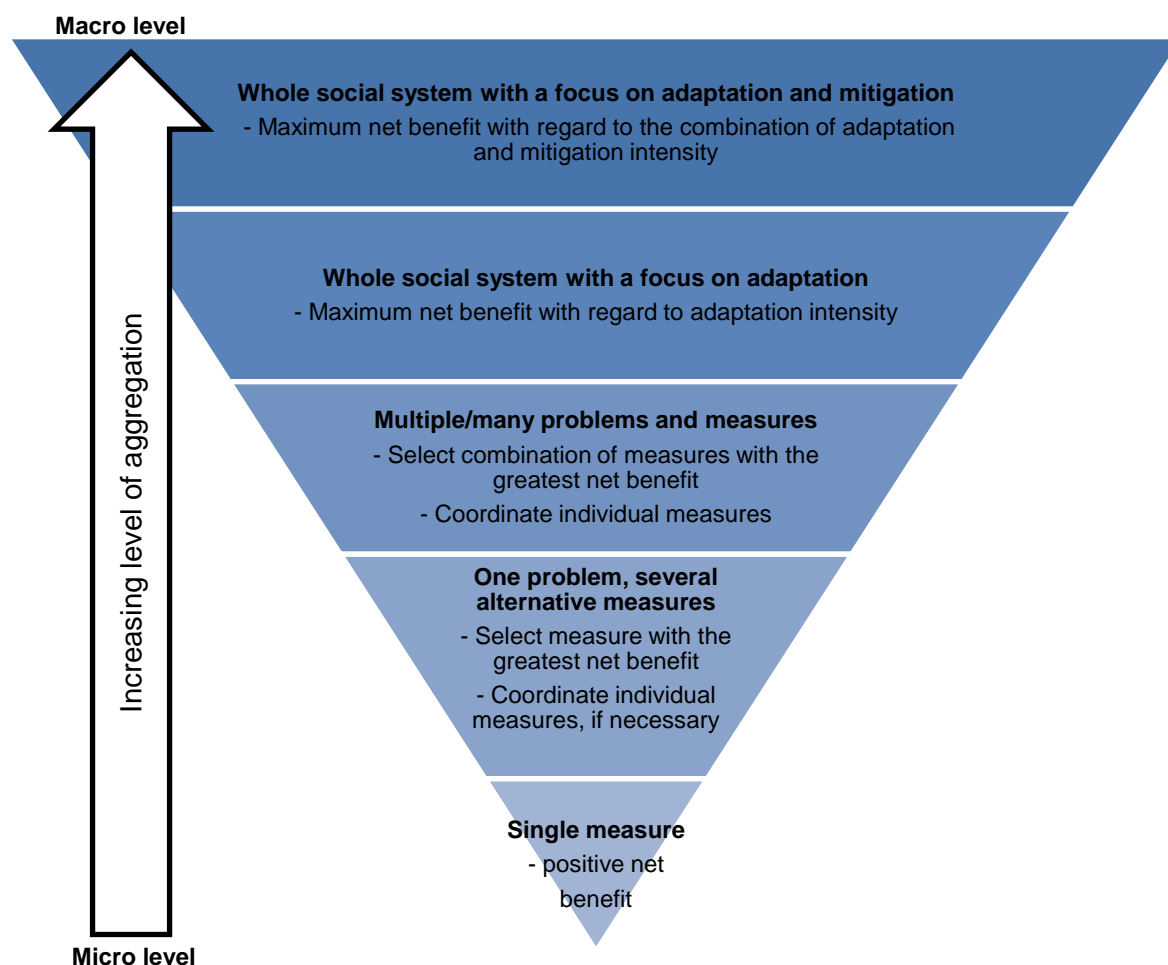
Macro level

Increasing level of aggregation

Whole social system with a focus on adaptation and mitigation
- Maximum net benefit with regard to the combination of adaptation and mitigation intensity

Whole social system with a focus on adaptation
- Maximum net benefit with regard to adaptation intensity

Multiple/many problems and measures
- Select combination of measures with the greatest net benefit
- Coordinate individual measures

One problem, several alternative measures
- Select measure with the greatest net benefit
- Coordinate individual measures, if necessary

Single measure
- positive net benefit

Micro level